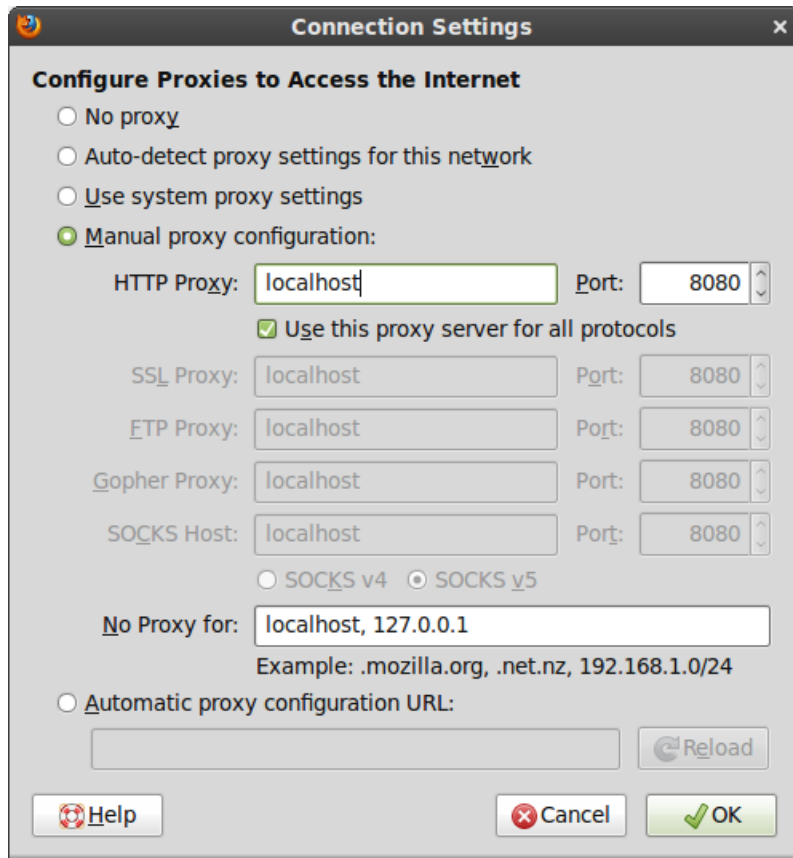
Connection Settings

×

Configure Proxies to Access the Internet

No proxy

Auto-detect proxy settings for this network

Use system proxy settings

Manual proxy configuration:

HTTP Proxy: localhost Port: 8080

Use this proxy server for all protocols

SSL Proxy: localhost Port: 8080

FTP Proxy: localhost Port: 8080

Gopher Proxy: localhost Port: 8080

SOCKS Host: localhost Port: 8080

SOCKS v4 SOCKS v5

No Proxy for: localhost, 127.0.0.1

Example: .mozilla.org, .net.nz, 192.168.1.0/24

Automatic proxy configuration URL:

Reload

Help

Cancel

OK